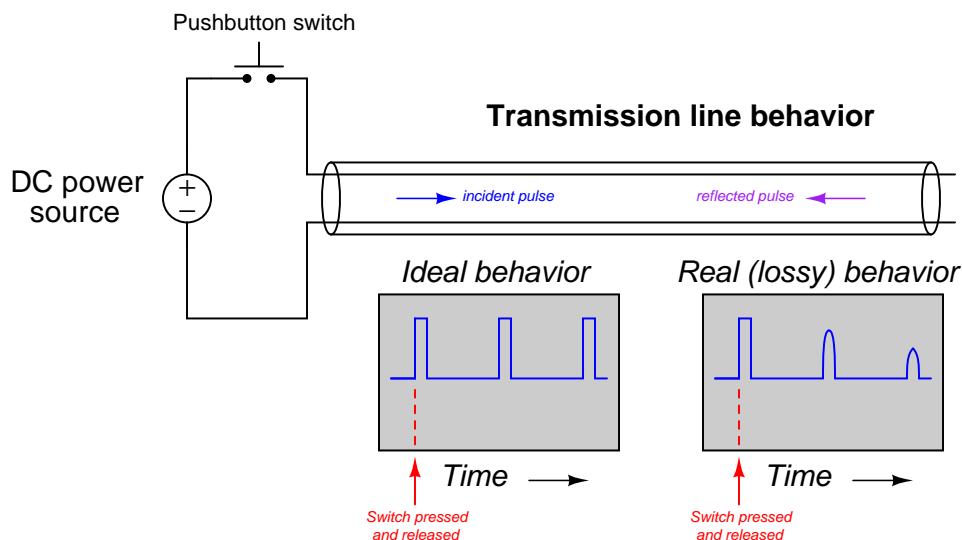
Pushbutton switch

Transmission line behavior

DC power source

+

−

incident pulse

reflected pulse

Ideal behavior

Real (lossy) behavior

Time

Time

Switch pressed and released

Switch pressed and released